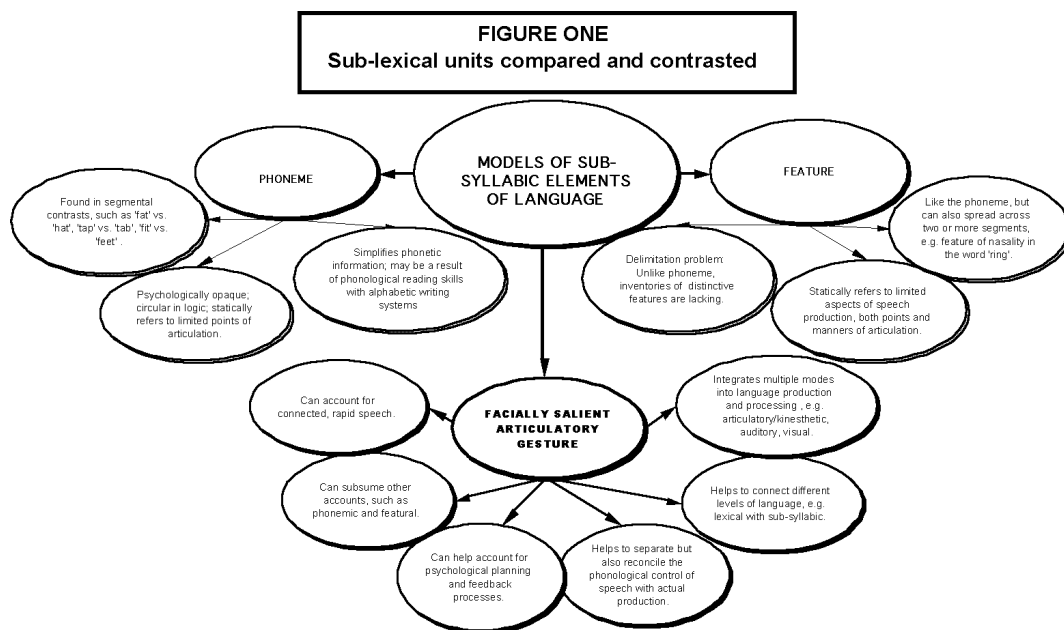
FIGURE ONE
Sub-lexical units compared and contrasted

MODELS OF SUB-SYLLABIC ELEMENTS OF LANGUAGE

PHONEME

Found in segmental contrasts, such as 'fat' vs. 'hat', 'tap' vs. 'tab', 'fit' vs. 'feet' .

Psychologically opaque; circular in logic; statically refers to limited points of articulation.

Simplifies phonetic information; may be a result of phonological reading skills with alphabetic writing systems

FEATURE

Like the phoneme, but can also spread across two or more segments, e.g. feature of nasality in the word 'ring'.

Delimitation problem: Unlike phoneme, inventories of distinctive features are lacking.

Statically refers to limited aspects of speech production, both points and manners of articulation.

FACIALLY SALIENT ARTICULATORY GESTURE

Can account for connected, rapid speech.

Integrates multiple modes into language production and processing , e.g. articulatory/kinesthetic, auditory, visual.

Can subsume other accounts, such as phonemic and featural.

Helps to connect different levels of language, e.g. lexical with sub-syllabic.

Can help account for psychological planning and feedback processes.

Helps to separate but also reconcile the phonological control of speech with actual production.